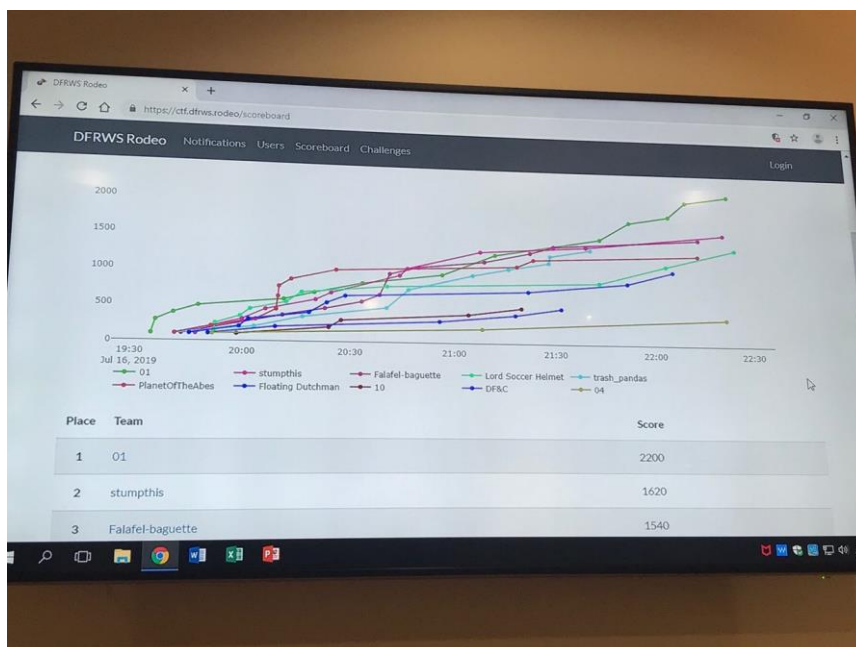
DFRWS Rodeo ×

https://ctf.dfrws.rodeo/scoreboard

DFRWS Rodeo Notifications Users Scoreboard Challenges

Login

2000
1500
1000
500
0

19:30
Jul 16, 2019
20:00
20:30
21:00
21:30
22:00
22:30

01
stumpthis
Falafel-baguette
Lord Soccer Helmet
trash_pandas
PlanetOfTheAbes
Floating Dutchman
10
DF&C
04

| Place | Team | Score |
|---|---|---|
| 1 | 01 | 2200 |
| 2 | stumpthis | 1620 |
| 3 | Falafel-baguette | 1540 |